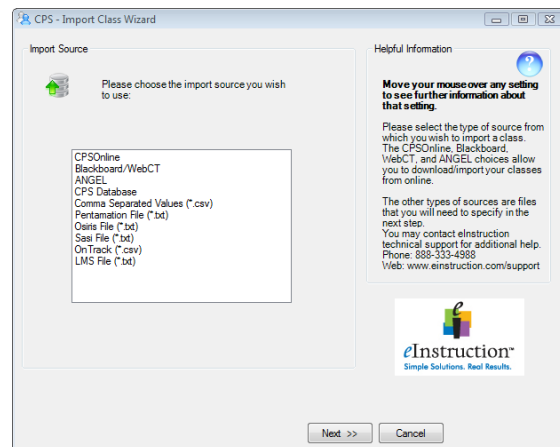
CPS - Import Class Wizard

Import Source

Please choose the import source you wish to use:

CPSOnline
Blackboard/WebCT
ANGEL
CPS Database
Comma Separated Values (*.csv)
Pentamation File (*.txt)
Osiris File (*.txt)
Sasi File (*.txt)
OnTrack (*.csv)
LMS File (*.txt)

Helpful Information

Move your mouse over any setting to see further information about that setting.

Please select the type of source from which you wish to import a class. The CPSOnline, Blackboard, WebCT, and ANGEL choices allow you to download/import your classes from online.

The other types of sources are files that you will need to specify in the next step.
You may contact eInstruction technical support for additional help.
Phone: 888-333-4988
Web: www.einstruction.com/support

eInstruction™
Simple Solutions. Real Results.

Next >>
Cancel